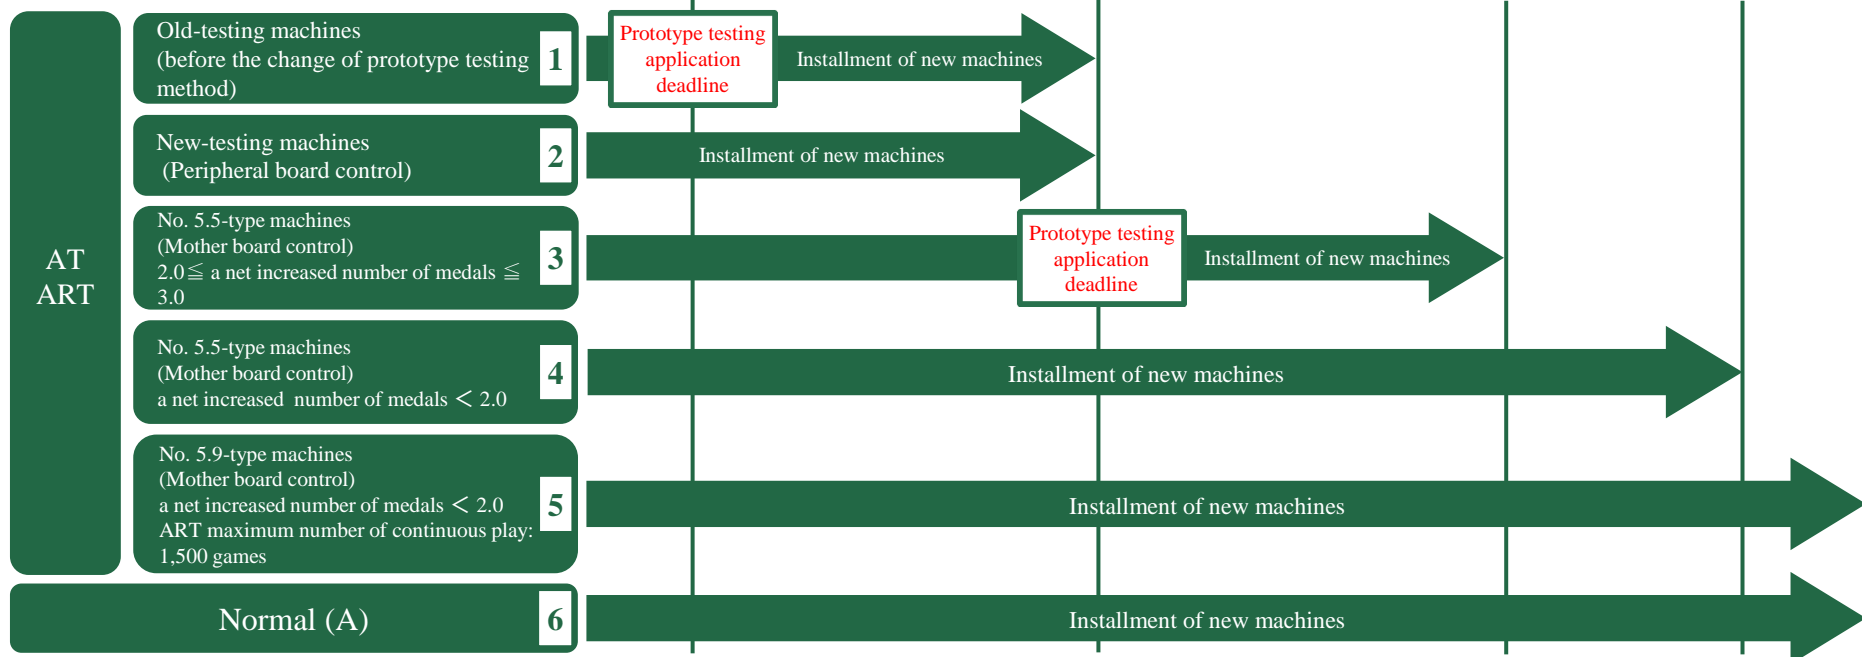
AT
ART

Old-testing machines
(before the change of prototype testing method)

1

Prototype testing application deadline

Installment of new machines

New-testing machines
(Peripheral board control)

2

Installment of new machines

No. 5.5-type machines
(Mother board control)
2.0≦ a net increased number of medals ≦ 3.0

3

Prototype testing application deadline

Installment of new machines

No. 5.5-type machines
(Mother board control)
a net increased number of medals ＜ 2.0

4

Installment of new machines

No. 5.9-type machines
(Mother board control)
a net increased number of medals ＜ 2.0
ART maximum number of continuous play: 1,500 games

5

Installment of new machines

Normal (A)

6

Installment of new machines